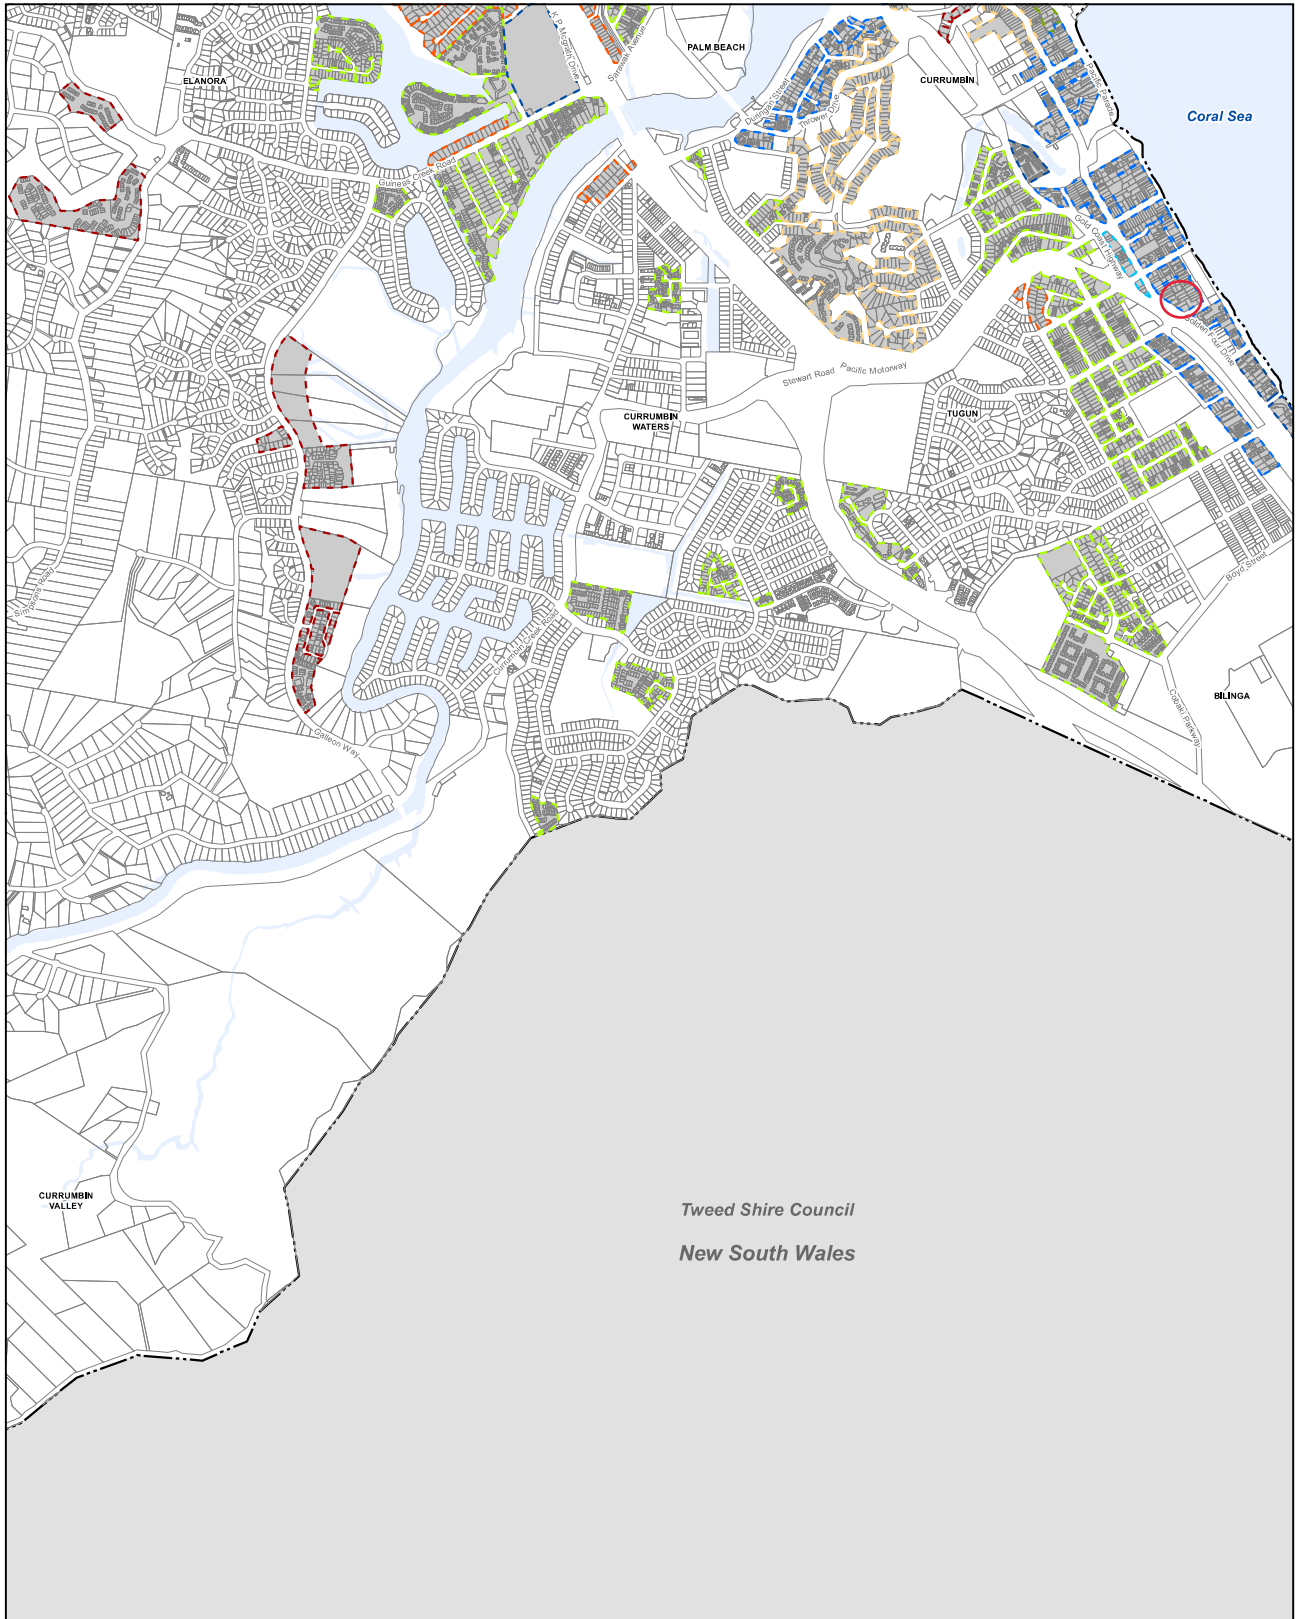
ELANORA

PALM BEACH

CURRUMBIN

Coral Sea

K P McGrath Drive

Sarawak Avenue

Duringan Street

Thrower Drive

Pacific Parade

Guineas Creek Road

Gold Coast Highway

Golden Four Drive

Stewart Road

Pacific Motorway

CURRUMBIN WATERS

TUGUN

Simpsons Road

Currumbin Creek Road

Boyd Street

Coolangatta Parkway

BILINGA

Galleon Way

CURRUMBIN VALLEY

Tweed Shire Council

New South Wales